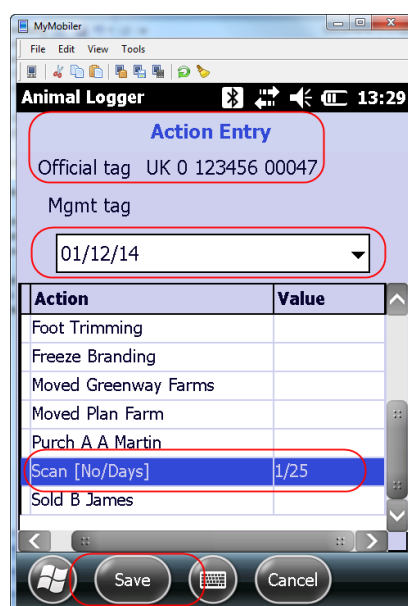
MyMobiler

File Edit View Tools

Animal Logger 13:29

Action Entry

Official tag UK 0 123456 00047

Mgmt tag

01/12/14

| Action | Value |
|---|---|
| Foot Trimming | |
| Freeze Branding | |
| Moved Greenway Farms | |
| Moved Plan Farm | |
| Purch A A Martin | |
| Scan [No/Days] | 1/25 |
| Sold B James | |

Save

Cancel